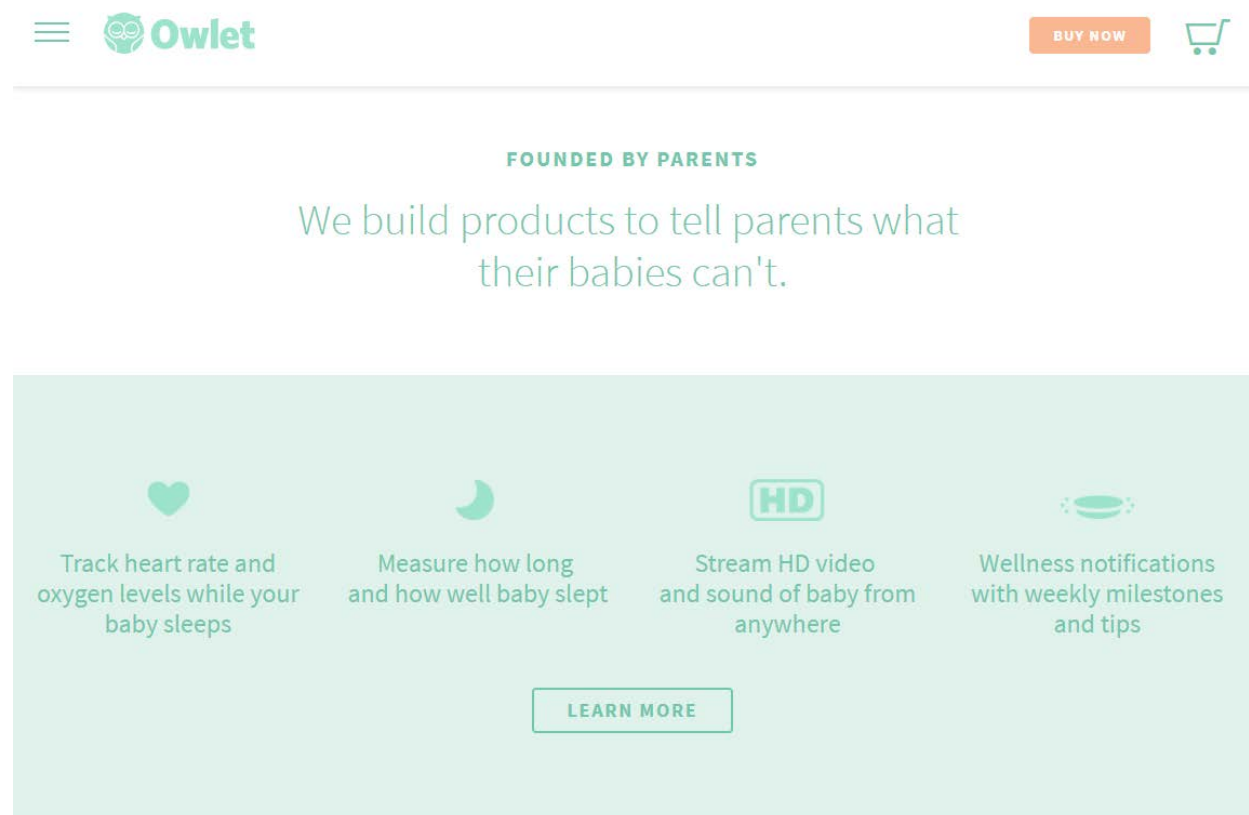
Owlet

BUY NOW

FOUNDED BY PARENTS

We build products to tell parents what their babies can't.

HD

Track heart rate and oxygen levels while your baby sleeps

Measure how long and how well baby slept

Stream HD video and sound of baby from anywhere

Wellness notifications with weekly milestones and tips

LEARN MORE